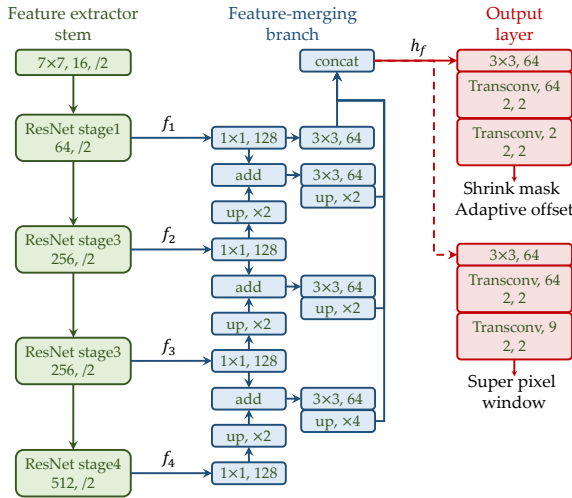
Feature extractor stem

7×7, 16, /2

ResNet stage1 64, /2

ResNet stage3 256, /2

ResNet stage3 256, /2

ResNet stage4 512, /2

$f_1$

$f_2$

$f_3$

$f_4$

Feature-merging branch

concat

1×1, 128

3×3, 64

add

3×3, 64

up, ×2

up, ×2

1×1, 128

add

3×3, 64

up, ×2

up, ×2

1×1, 128

add

3×3, 64

up, ×4

up, ×2

1×1, 128

$h_f$

Output layer

3×3, 64

Transconv, 64 2, 2

Transconv, 2 2, 2

Shrink mask Adaptive offset

3×3, 64

Transconv, 64 2, 2

Transconv, 9 2, 2

Super pixel window